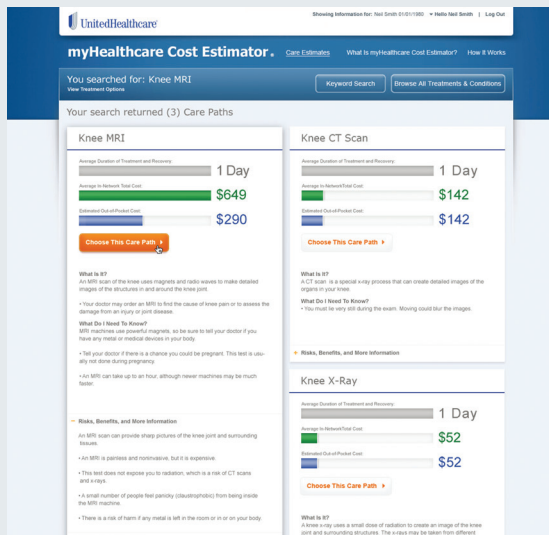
UnitedHealthcare

Showing Information for: Neil Smith 01/01/1980 ▾ Hello Neil Smith | Log Out

myHealthcare Cost Estimator. Care Estimates What is myHealthcare Cost Estimator? How It Works

You searched for: Knee MRI
View Treatment Options

Keyword Search Browse All Treatments & Conditions

Your search returned (3) Care Paths

Knee MRI

Average Duration of Treatment and Recovery:
1 Day

Average In-Network Total Cost:
$649

Estimated Out-of-Pocket Cost:
$290

Choose This Care Path ›

What Is It?
An MRI scan of the knee uses magnets and radio waves to make detailed images of the structures in and around the knee joint.

• Your doctor may order an MRI to find the cause of knee pain or to assess the damage from an injury or joint disease.

What Do I Need To Know?
MRI machines use powerful magnets, so be sure to tell your doctor if you have any metal or medical devices in your body.

• Tell your doctor if there is a chance you could be pregnant. This test is usually not done during pregnancy.

• An MRI can take up to an hour, although newer machines may be much faster.

Risks, Benefits, and More Information

An MRI scan can provide sharp pictures of the knee joint and surrounding tissues.

• An MRI is painless and noninvasive, but it is expensive.

• This test does not expose you to radiation, which is a risk of CT scans and x-rays.

• A small number of people feel panicky (claustrophobic) from being inside the MRI machine.

• There is a risk of harm if any metal is left in the room or in or on your body.

Knee CT Scan

Average Duration of Treatment and Recovery:
1 Day

Average In-Network Total Cost:
$142

Estimated Out-of-Pocket Cost:
$142

Choose This Care Path ›

What Is It?
A CT scan is a special x-ray process that can create detailed images of the organs in your knee.

What Do I Need To Know?
• You must lie very still during the exam. Moving could blur the images.

Risks, Benefits, and More Information

Knee X-Ray

Average Duration of Treatment and Recovery:
1 Day

Average In-Network Total Cost:
$52

Estimated Out-of-Pocket Cost:
$52

Choose This Care Path ›

What Is It?
A knee x-ray uses a small dose of radiation to create an image of the knee joint and surrounding structures. The x-rays may be taken from different